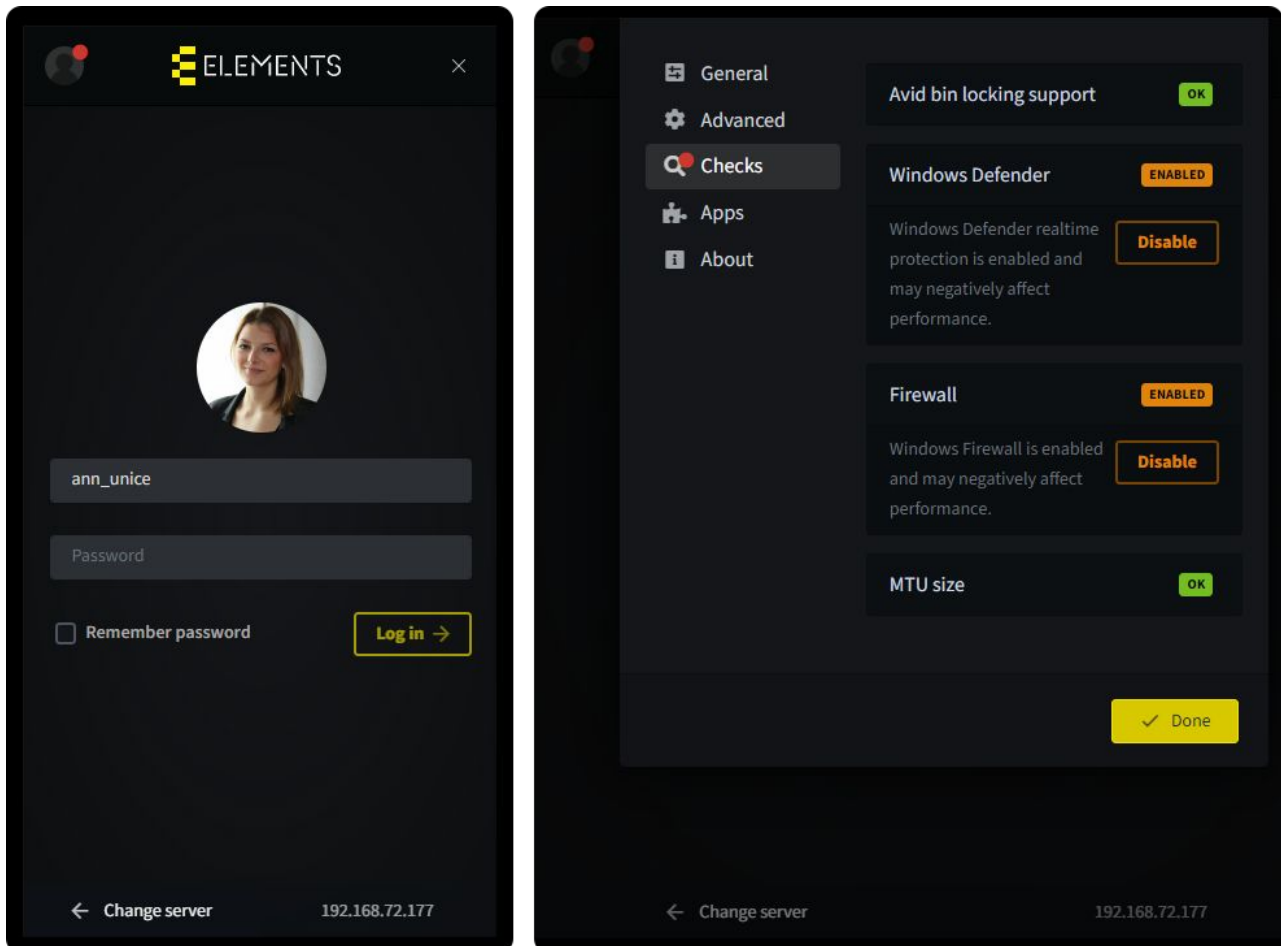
ELEMENTS

×

ann_unice

Password

Remember password

Log in →

← Change server

192.168.72.177

General

Advanced

Checks

Apps

About

Avid bin locking support

OK

Windows Defender

ENABLED

Windows Defender realtime protection is enabled and may negatively affect performance.

Disable

Firewall

ENABLED

Windows Firewall is enabled and may negatively affect performance.

Disable

MTU size

OK

✓ Done

← Change server

192.168.72.177